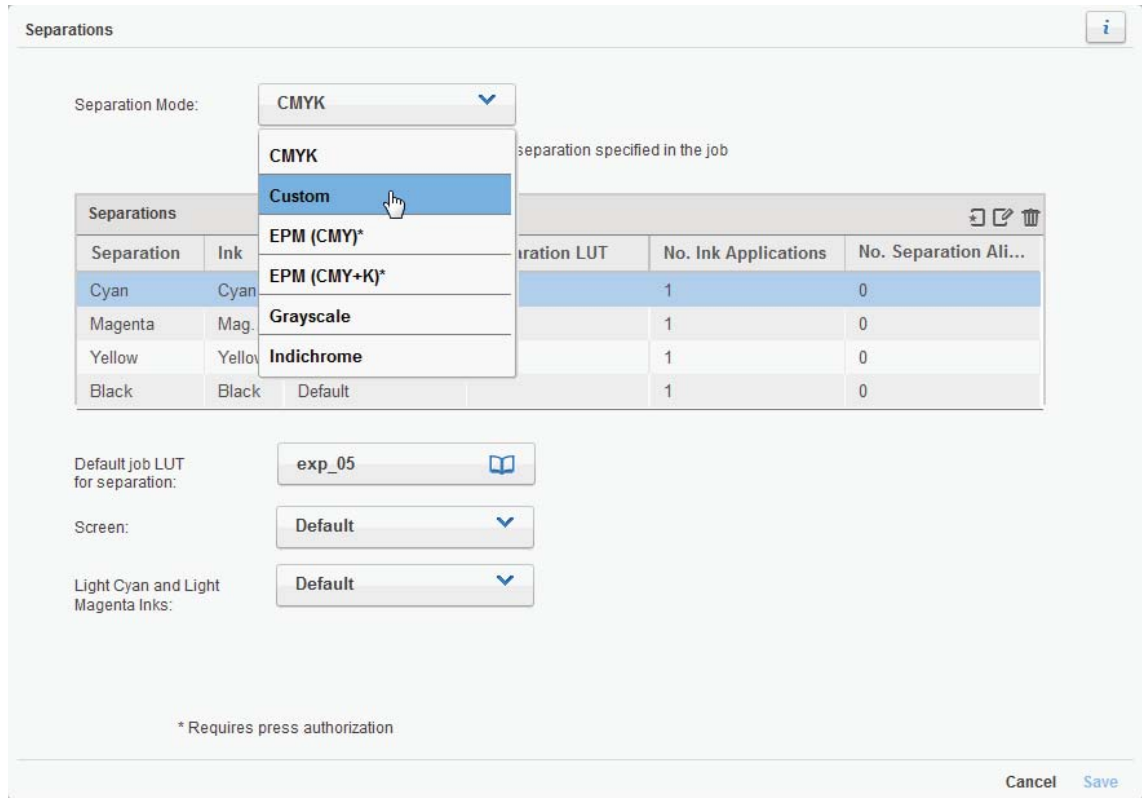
Separations

i

Separation Mode: CMYK

CMYK
Custom
EPM (CMY)*
EPM (CMY+K)*
Grayscale
Indichrome

separation specified in the job

Separations

| Separation | Ink | | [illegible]aration LUT | No. Ink Applications | No. Separation Ali... |
|---|---|---|---|---|---|
| Cyan | Cyan | | | 1 | 0 |
| Magenta | Mag. | | | 1 | 0 |
| Yellow | Yellov | | | 1 | 0 |
| Black | Black | Default | | 1 | 0 |

Default job LUT for separation: exp_05

Screen: Default

Light Cyan and Light Magenta Inks: Default

* Requires press authorization

Cancel Save